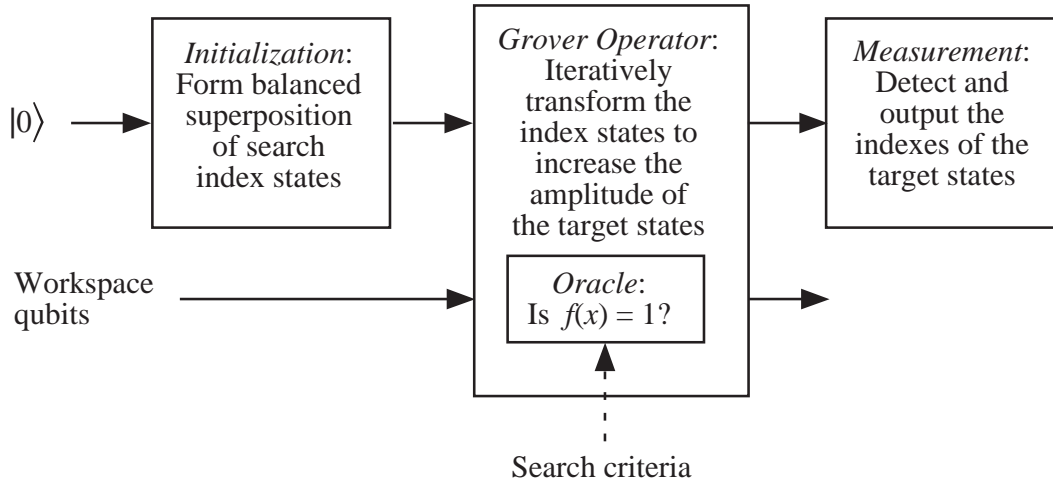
$|0\rangle$

Initialization: Form balanced superposition of search index states

Grover Operator: Iteratively transform the index states to increase the amplitude of the target states

Measurement: Detect and output the indexes of the target states

Workspace qubits

Oracle: Is $f(x) = 1$?

Search criteria